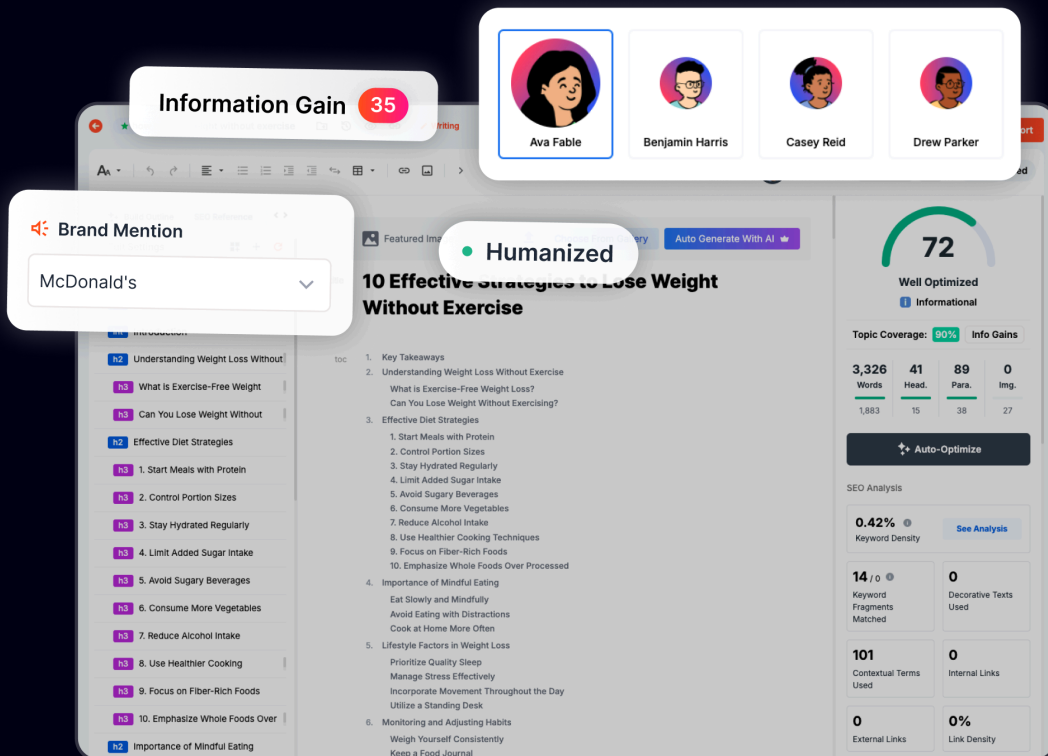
Information Gain 35

Ava Fable
Benjamin Harris
Casey Reid
Drew Parker

Brand Mention
McDonald's

Featured Image
Humanized
Auto Generate With AI

10 Effective Strategies to Lose Weight Without Exercise

h2 Understanding Weight Loss Without
h3 What is Exercise-Free Weight
h3 Can You Lose Weight Without
h2 Effective Diet Strategies
h3 1. Start Meals with Protein
h3 2. Control Portion Sizes
h3 3. Stay Hydrated Regularly
h3 4. Limit Added Sugar Intake
h3 5. Avoid Sugary Beverages
h3 6. Consume More Vegetables
h3 7. Reduce Alcohol Intake
h3 8. Use Healthier Cooking
h3 9. Focus on Fiber-Rich Foods
h3 10. Emphasize Whole Foods Over
h2 Importance of Mindful Eating

toc
1. Key Takeaways
2. Understanding Weight Loss Without Exercise
What is Exercise-Free Weight Loss?
Can You Lose Weight Without Exercising?
3. Effective Diet Strategies
1. Start Meals with Protein
2. Control Portion Sizes
3. Stay Hydrated Regularly
4. Limit Added Sugar Intake
5. Avoid Sugary Beverages
6. Consume More Vegetables
7. Reduce Alcohol Intake
8. Use Healthier Cooking Techniques
9. Focus on Fiber-Rich Foods
10. Emphasize Whole Foods Over Processed
4. Importance of Mindful Eating
Eat Slowly and Mindfully
Avoid Eating with Distractions
Cook at Home More Often
5. Lifestyle Factors in Weight Loss
Prioritize Quality Sleep
Manage Stress Effectively
Incorporate Movement Throughout the Day
Utilize a Standing Desk
6. Monitoring and Adjusting Habits
Weigh Yourself Consistently
Keep a Food Journal

72
Well Optimized
Informational
Topic Coverage: 90% Info Gains
3,326 Words 1,883
41 Head. 15
89 Para. 38
0 Img. 27
Auto-Optimize
SEO Analysis
0.42% Keyword Density
See Analysis
14 / 0 Keyword Fragments Matched
0 Decorative Texts Used
101 Contextual Terms Used
0 Internal Links
0 External Links
0% Link Density